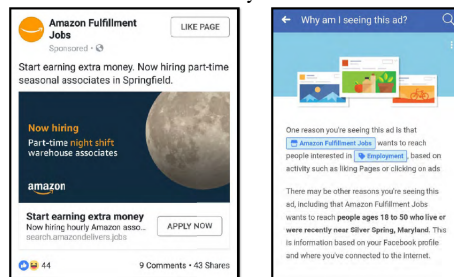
Amazon Fulfillment Jobs
Sponsored ·
LIKE PAGE

Start earning extra money. Now hiring part-time seasonal associates in Springfield.

Now hiring
Part-time night shift warehouse associates
amazon

Start earning extra money
Now hiring hourly Amazon Asso...
search.amazondelivers.jobs
APPLY NOW

44
9 Comments · 43 Shares

Why am I seeing this ad?

One reason you're seeing this ad is that Amazon Fulfillment Jobs wants to reach people interested in Employment, based on activity such as liking Pages or clicking on ads.

There may be other reasons you're seeing this ad, including that Amazon Fulfillment Jobs wants to reach people ages 18 to 50 who live or were recently near Silver Spring, Maryland. This is information based on your Facebook profile and where you've connected to the Internet.